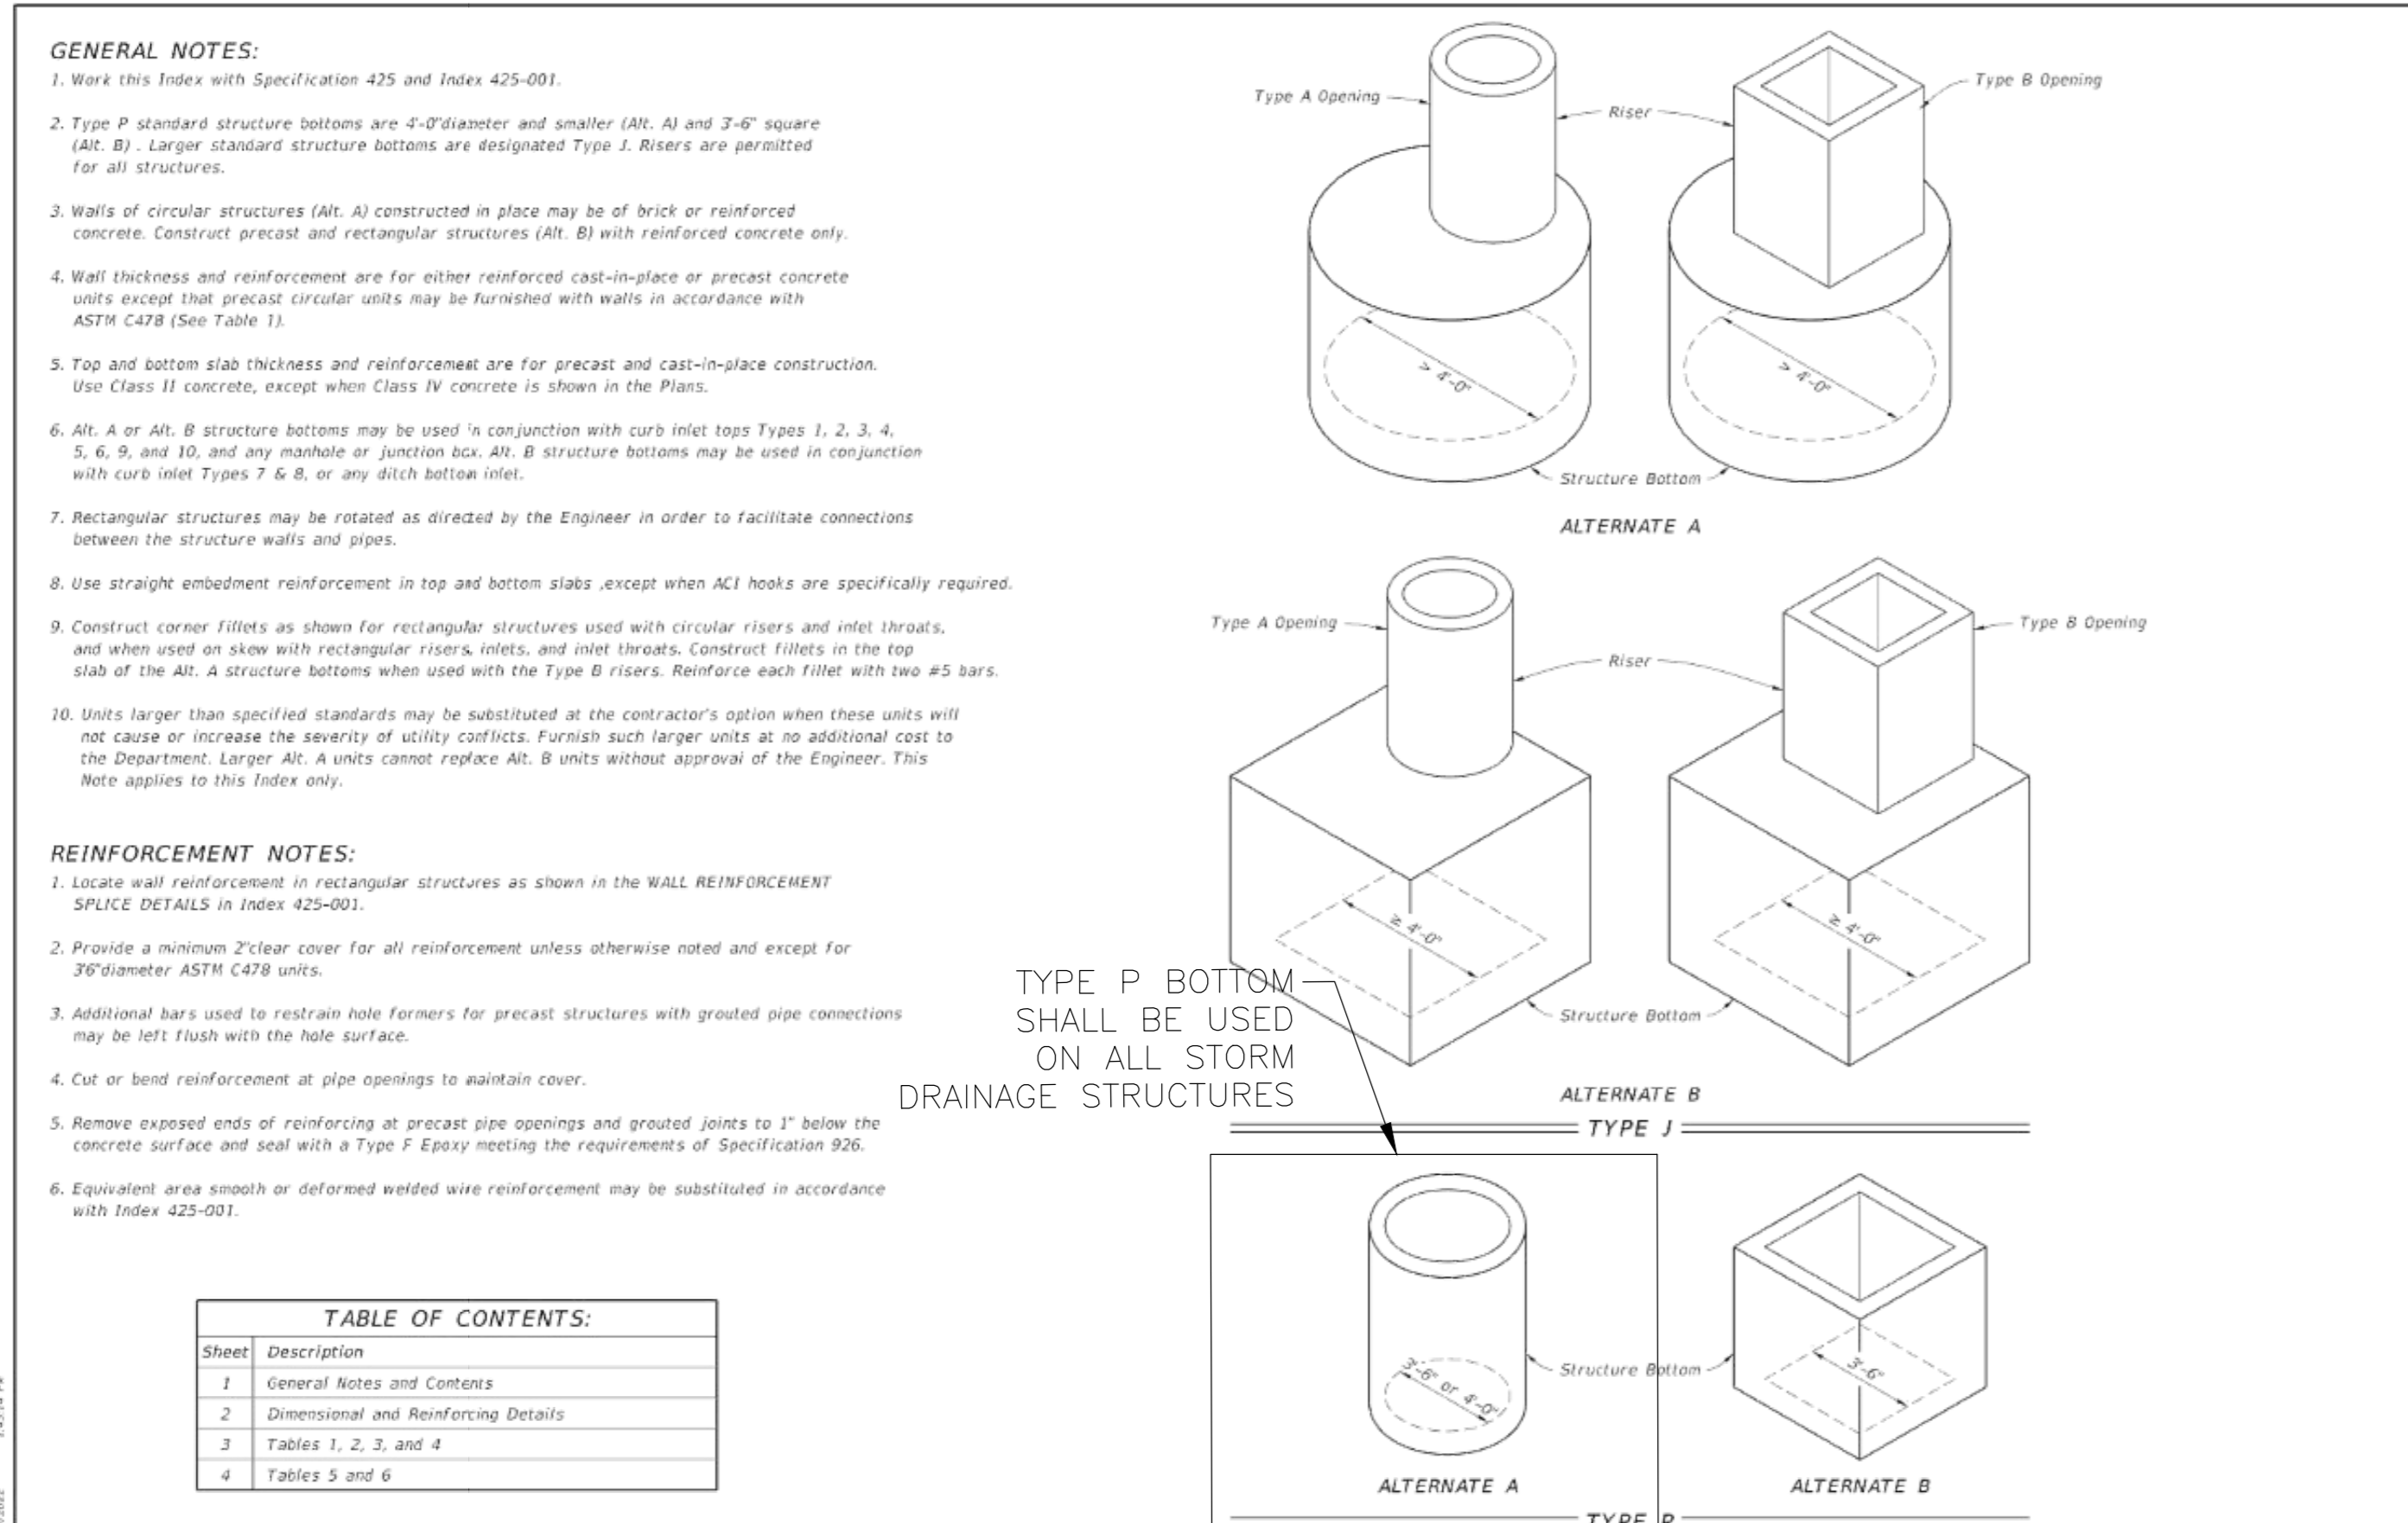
GENERAL NOTES:

1. Work this Index with Specification 425 and Index 425-001.

2. Type P standard structure bottoms are 4'-0"diameter and smaller (Alt. A) and 3'-6" square (Alt. B) . Larger standard structure bottoms are designated Type J. Risers are permitted for all structures.

3. Walls of circular structures (Alt. A) constructed in place may be of brick or reinforced concrete. Construct precast and rectangular structures (Alt. B) with reinforced concrete only.

4. Wall thickness and reinforcement are for either reinforced cast-in-place or precast concrete units except that precast circular units may be furnished with walls in accordance with ASTM C478 (See Table 1).

5. Top and bottom slab thickness and reinforcement are for precast and cast-in-place construction. Use Class II concrete, except when Class IV concrete is shown in the Plans.

6. Alt. A or Alt. B structure bottoms may be used in conjunction with curb inlet tops Types 1, 2, 3, 4, 5, 6, 9, and 10, and any manhole or junction box. Alt. B structure bottoms may be used in conjunction with curb inlet Types 7 & 8, or any ditch bottom inlet.

7. Rectangular structures may be rotated as directed by the Engineer in order to facilitate connections between the structure walls and pipes.

8. Use straight embedment reinforcement in top and bottom slabs ,except when ACI hooks are specifically required.

9. Construct corner fillets as shown for rectangular structures used with circular risers and inlet throats, and when used on skew with rectangular risers, inlets, and inlet throats. Construct fillets in the top slab of the Alt. A structure bottoms when used with the Type B risers. Reinforce each fillet with two #5 bars.

10. Units larger than specified standards may be substituted at the contractor's option when these units will not cause or increase the severity of utility conflicts. Furnish such larger units at no additional cost to the Department. Larger Alt. A units cannot replace Alt. B units without approval of the Engineer. This Note applies to this Index only.

REINFORCEMENT NOTES:

1. Locate wall reinforcement in rectangular structures as shown in the WALL REINFORCEMENT SPLICE DETAILS in Index 425-001.

2. Provide a minimum 2"clear cover for all reinforcement unless otherwise noted and except for 3'6"diameter ASTM C478 units.

3. Additional bars used to restrain hole formers for precast structures with grouted pipe connections may be left flush with the hole surface.

4. Cut or bend reinforcement at pipe openings to maintain cover.

5. Remove exposed ends of reinforcing at precast pipe openings and grouted joints to 1" below the concrete surface and seal with a Type F Epoxy meeting the requirements of Specification 926.

6. Equivalent area smooth or deformed welded wire reinforcement may be substituted in accordance with Index 425-001.

| TABLE OF CONTENTS: | |
|---|---|
| Sheet | Description |
| 1 | General Notes and Contents |
| 2 | Dimensional and Reinforcing Details |
| 3 | Tables 1, 2, 3, and 4 |
| 4 | Tables 5 and 6 |

Type A Opening
Riser
Type B Opening
> 4'-0"
> 4'-0"
Structure Bottom
ALTERNATE A

Type A Opening
Riser
Type B Opening
≥ 4'-0"
≥ 4'-0"
Structure Bottom
ALTERNATE B
TYPE J

TYPE P BOTTOM SHALL BE USED ON ALL STORM DRAINAGE STRUCTURES

3'-6" or 4'-0"
Structure Bottom
3'-6"
ALTERNATE A
ALTERNATE B
TYPE P